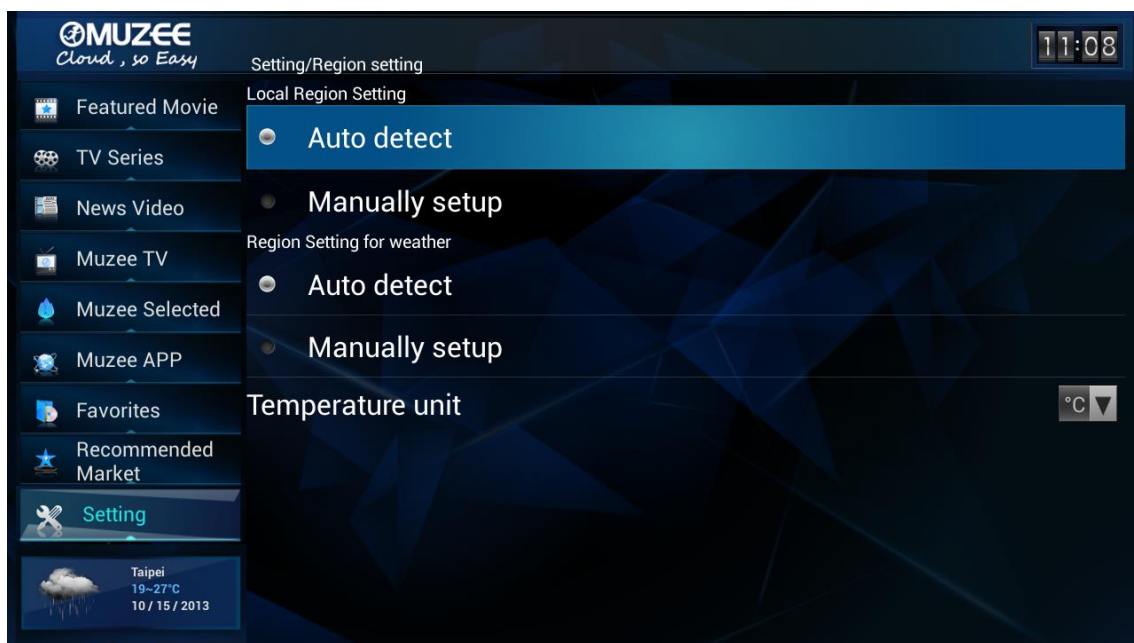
MUZEE
Cloud , so Easy

Featured Movie
TV Series
News Video
Muzee TV
Muzee Selected
Muzee APP
Favorites
Recommended Market
Setting

Taipei
19~27°C
10 / 15 / 2013

Setting/Region setting

11:08

Local Region Setting

Auto detect

Manually setup

Region Setting for weather

Auto detect

Manually setup

Temperature unit

°C